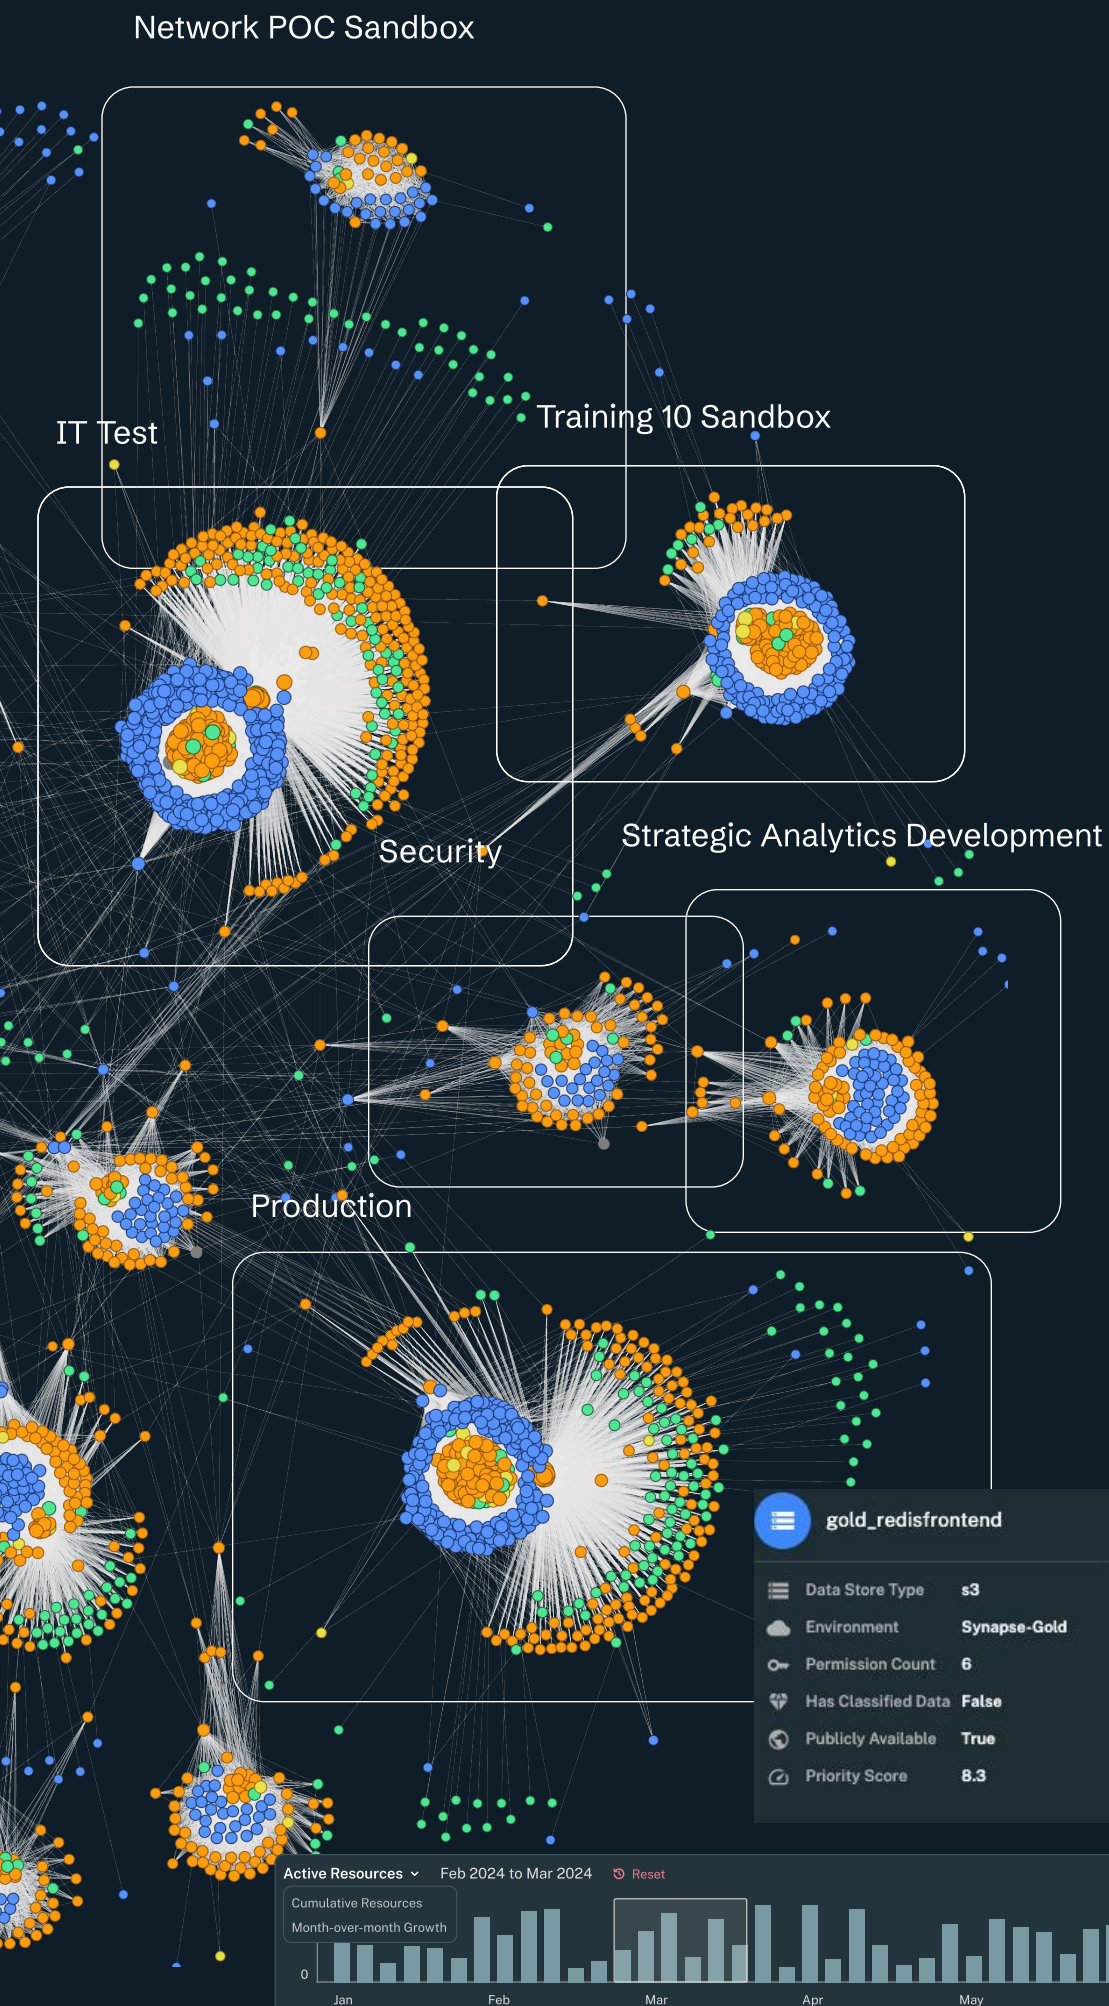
Network POC Sandbox

IT Test

Training 10 Sandbox

Security

Strategic Analytics Development

Production

gold_redisfrontend

| Data Store Type | s3 |
|---|---|
| Environment | Synapse-Gold |
| Permission Count | 6 |
| Has Classified Data | False |
| Publicly Available | True |
| Priority Score | 8.3 |

Active Resources Feb 2024 to Mar 2024 Reset

Cumulative Resources
Month-over-month Growth

0

Jan Feb Mar Apr May